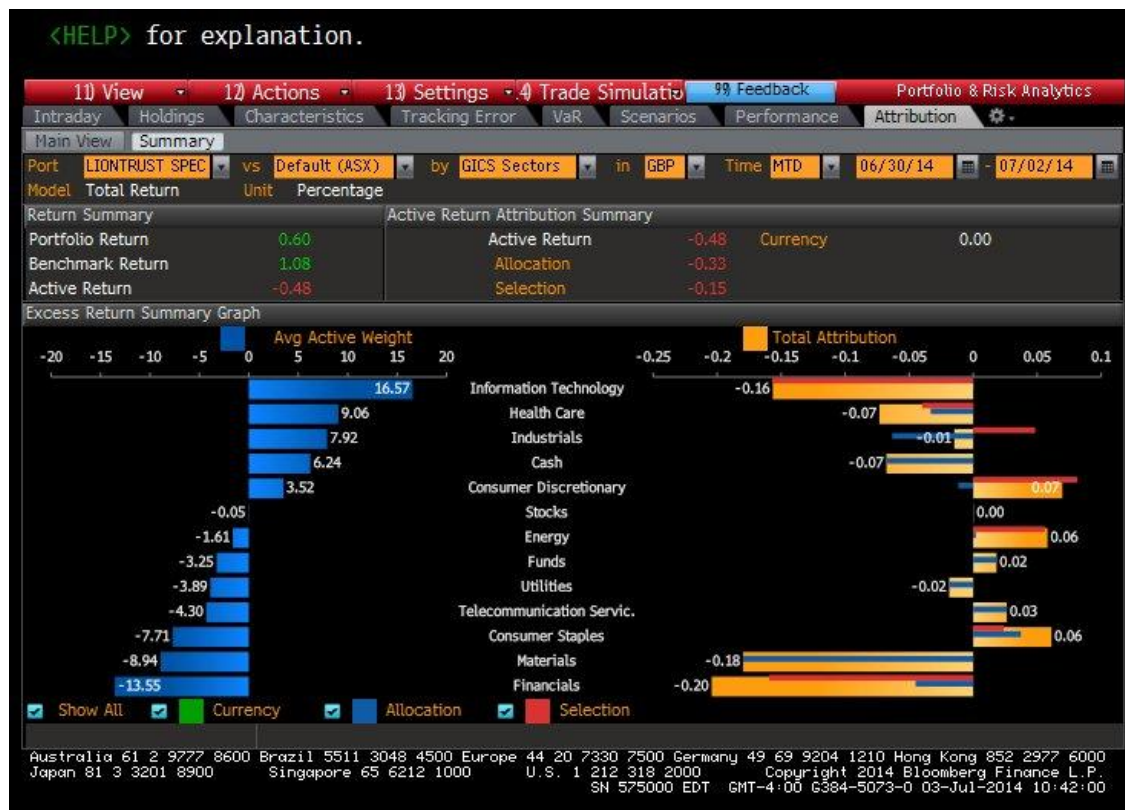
<HELP> for explanation.

11) View 12) Actions 13) Settings 14) Trade Simulatio 99) Feedback Portfolio & Risk Analytics

Intraday Holdings Characteristics Tracking Error VaR Scenarios Performance Attribution

Main View Summary

Port LIONTRUST SPEC vs Default (ASX) by GICS Sectors in GBP Time MTD 06/30/14 - 07/02/14

Model Total Return Unit Percentage

| Return Summary | | Active Return Attribution Summary | | | |
|---|---|---|---|---|---|
| Portfolio Return | 0.60 | Active Return | -0.48 | Currency | 0.00 |
| Benchmark Return | 1.08 | Allocation | -0.33 | | |
| Active Return | -0.48 | Selection | -0.15 | | |

Excess Return Summary Graph

Avg Active Weight

-20 -15 -10 -5 0 5 10 15 20

Total Attribution

-0.25 -0.2 -0.15 -0.1 -0.05 0 0.05 0.1

| Avg Active Weight | Sector | Total Attribution |
|---|---|---|
| 16.57 | Information Technology | -0.16 |
| 9.06 | Health Care | -0.07 |
| 7.92 | Industrials | -0.01 |
| 6.24 | Cash | -0.07 |
| 3.52 | Consumer Discretionary | 0.07 |
| -0.05 | Stocks | 0.00 |
| -1.61 | Energy | 0.06 |
| -3.25 | Funds | 0.02 |
| -3.89 | Utilities | -0.02 |
| -4.30 | Telecommunication Servic. | 0.03 |
| -7.71 | Consumer Staples | 0.06 |
| -8.94 | Materials | -0.18 |
| -13.55 | Financials | -0.20 |

Show All Currency Allocation Selection

Australia 61 2 9777 8600 Brazil 5511 3048 4500 Europe 44 20 7330 7500 Germany 49 69 9204 1210 Hong Kong 852 2977 6000
Japan 81 3 3201 8900 Singapore 65 6212 1000 U.S. 1 212 318 2000 Copyright 2014 Bloomberg Finance L.P.
SN 575000 EDT GMT-4:00 G384-5073-0 03-Jul-2014 10:42:00